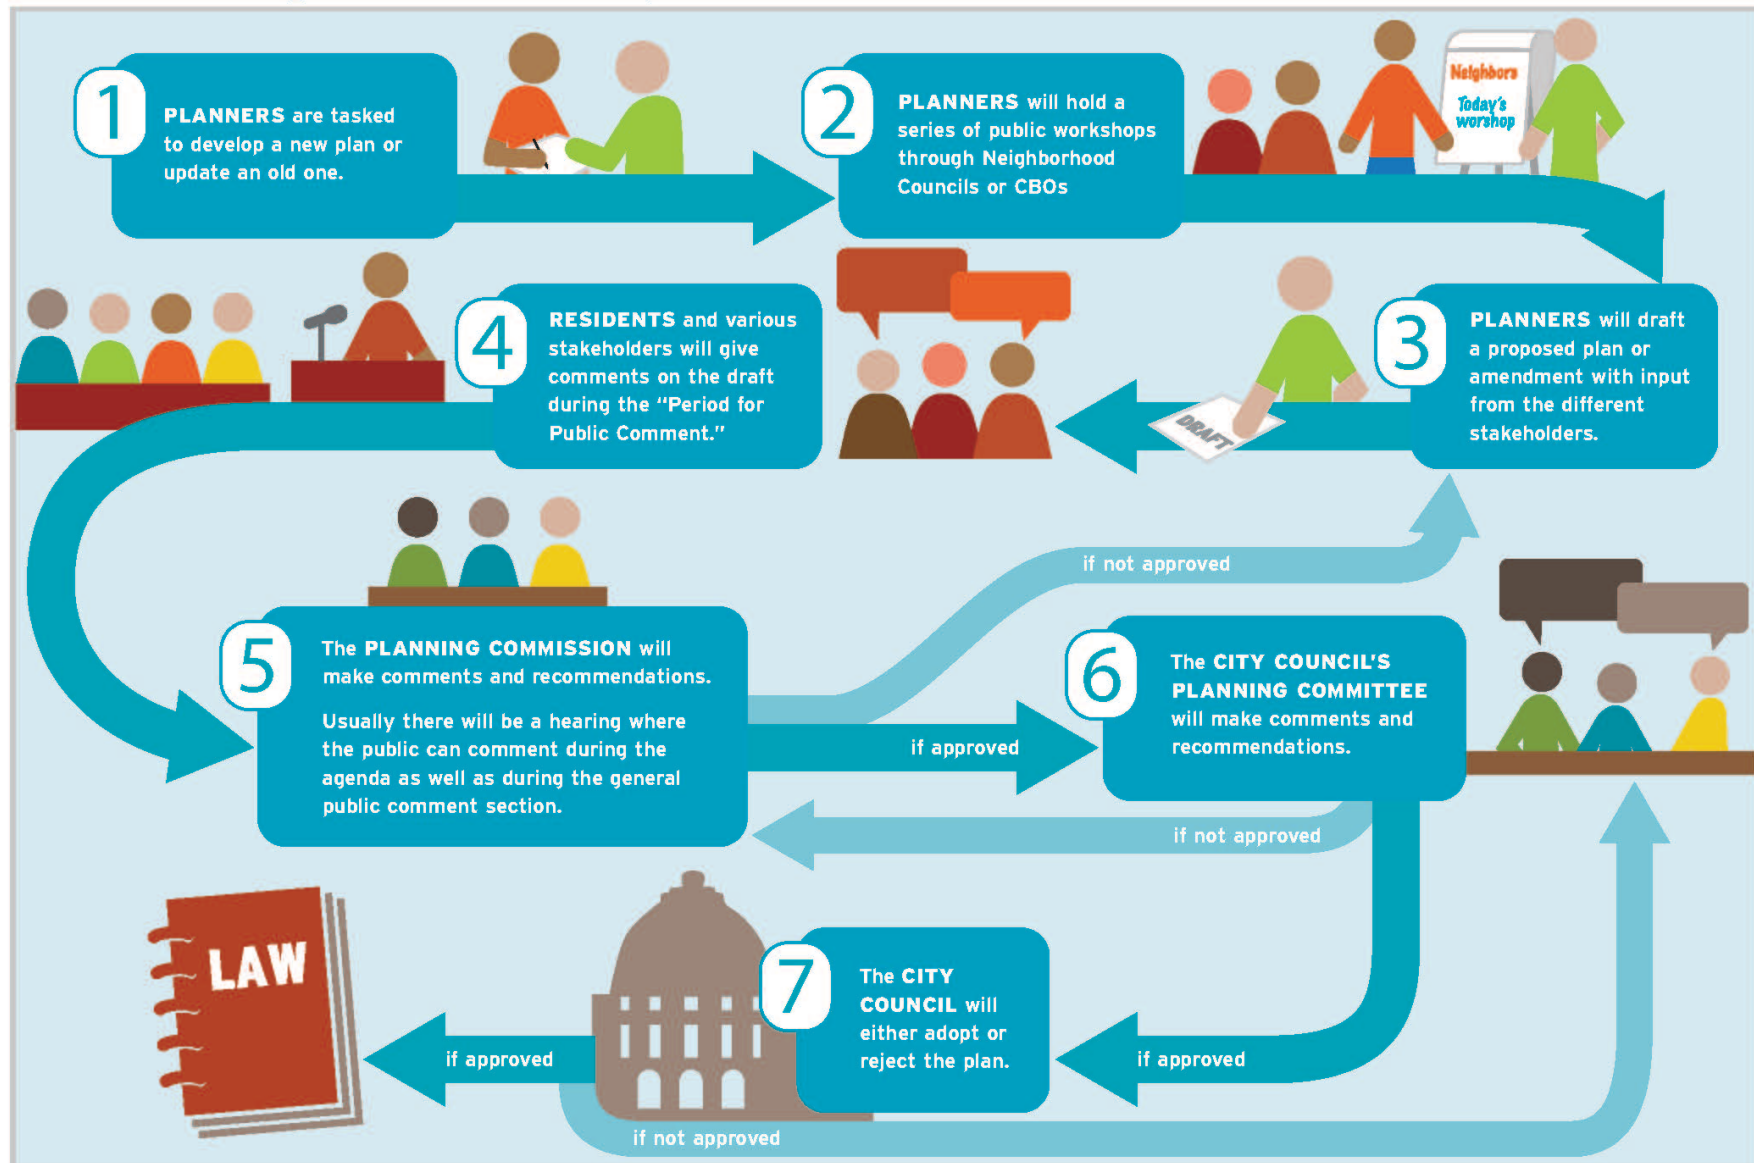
1 PLANNERS are tasked to develop a new plan or update an old one.

2 PLANNERS will hold a series of public workshops through Neighborhood Councils or CBOs

Neighbors
Today's worshop

3 PLANNERS will draft a proposed plan or amendment with input from the different stakeholders.

DRAFT

4 RESIDENTS and various stakeholders will give comments on the draft during the "Period for Public Comment."

5 The PLANNING COMMISSION will make comments and recommendations.

Usually there will be a hearing where the public can comment during the agenda as well as during the general public comment section.

if not approved

if approved

6 The CITY COUNCIL'S PLANNING COMMITTEE will make comments and recommendations.

if not approved

7 The CITY COUNCIL will either adopt or reject the plan.

if approved

if approved

LAW

if not approved